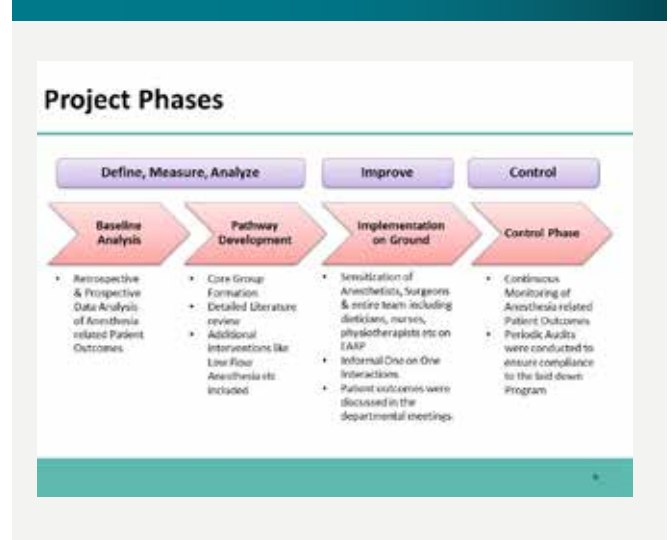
Project Phases

Define, Measure, Analyze

Improve

Control

Baseline Analysis

Pathway Development

Implementation on Ground

Control Phase

- Retrospective & Prospective Data Analysis of Anesthesia related Patient Outcomes

- Core Group Formation
- Detailed Literature review
- Additional interventions like Low Flow Anesthesia etc included

- Sensitization of Anesthetists, Surgeons & entire team including dieticians, nurses, physiotherapists etc on EARP
- Informal One on One Interactions
- Patient outcomes were discussed in the departmental meetings

- Continuous Monitoring of Anesthesia related Patient Outcomes
- Periodic Audits were conducted to ensure compliance to the laid down Program

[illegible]